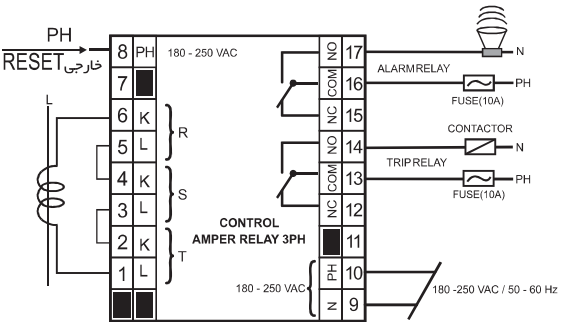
PH
RESET خارجی
8 PH
7
180 - 250 VAC
6 K
5 L
R
4 K
3 L
S
2 K
1 L
T
L
CONTROL
AMPER RELAY 3PH
180 - 250 VAC
NO 17
COM 16
NC 15
NO 14
COM 13
NC 12
11
PH 10
N 9
N
ALARM RELAY
PH
FUSE(10A)
CONTACTOR
N
TRIP RELAY
PH
FUSE(10A)
180 -250 VAC / 50 - 60 Hz